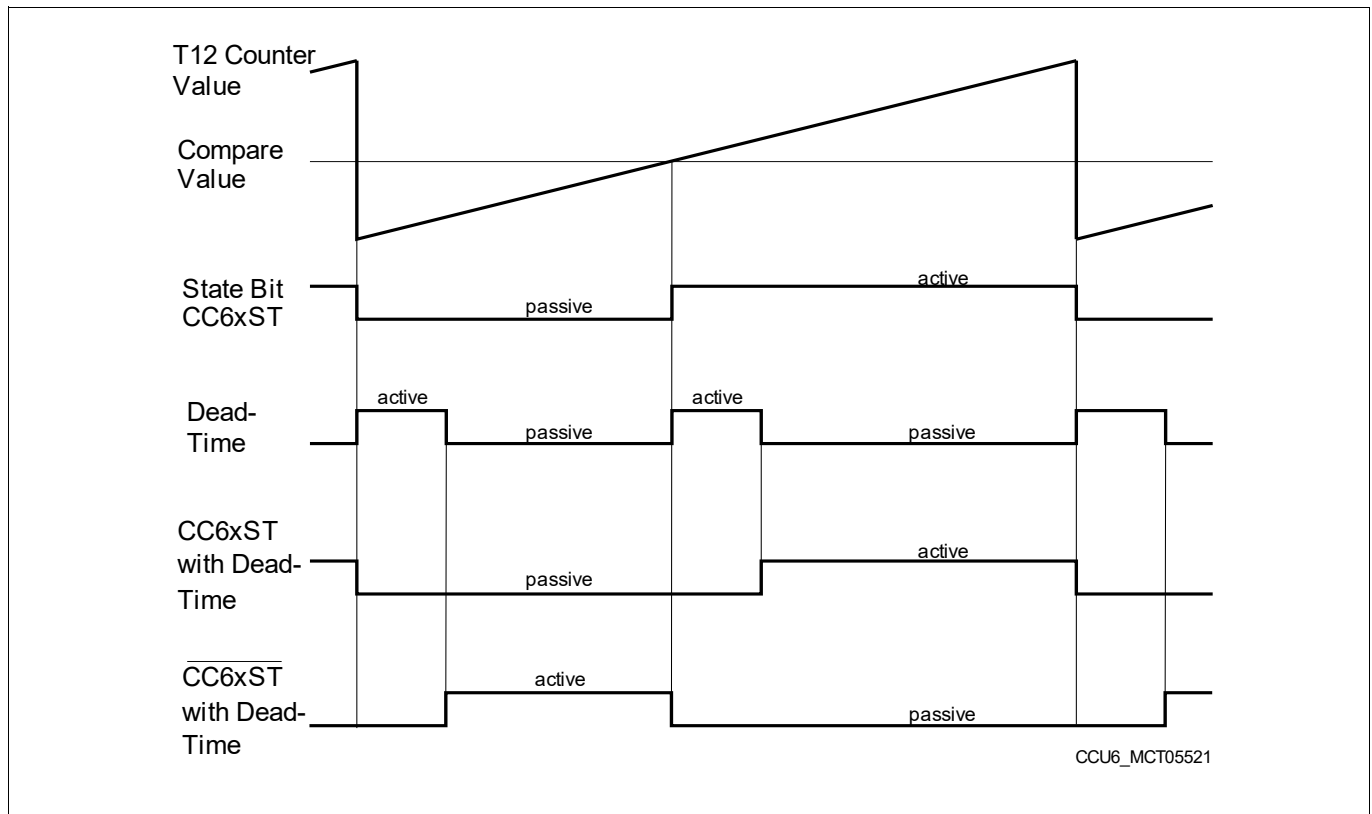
T12 Counter Value

Compare Value

State Bit CC6xST

passive

active

Dead-Time

active

passive

active

passive

CC6xST with Dead-Time

passive

active

$\overline{\text{CC6xST}}$ with Dead-Time

active

passive

CCU6_MCT05521